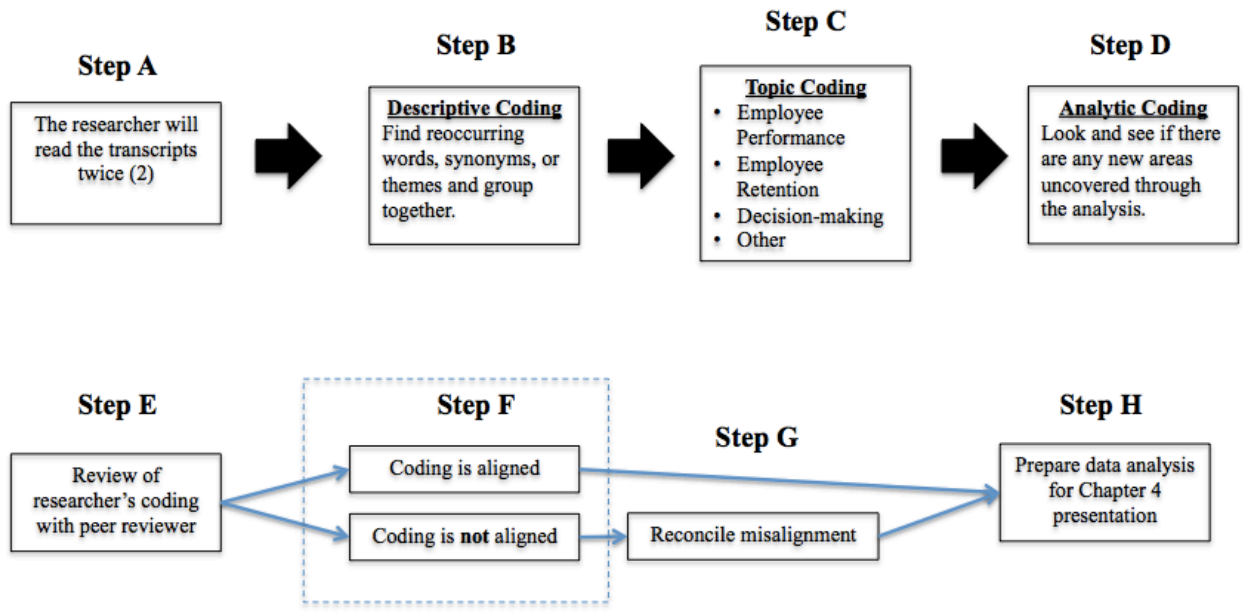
Step A

The researcher will read the transcripts twice (2)

Step B

Descriptive Coding
Find reoccurring words, synonyms, or themes and group together.

Step C

Topic Coding
- Employee Performance
- Employee Retention
- Decision-making
- Other

Step D

Analytic Coding
Look and see if there are any new areas uncovered through the analysis.

Step E

Review of researcher's coding with peer reviewer

Step F

Coding is aligned

Coding is **not** aligned

Step G

Reconcile misalignment

Step H

Prepare data analysis for Chapter 4 presentation